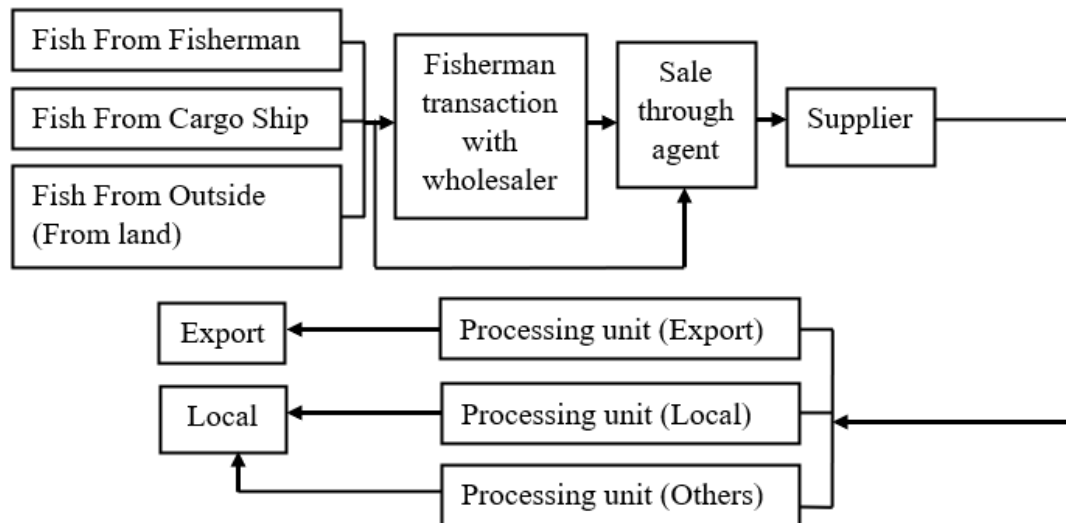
Fish From Fisherman

Fish From Cargo Ship

Fish From Outside (From land)

Fisherman transaction with wholesaler

Sale through agent

Supplier

Export

Processing unit (Export)

Local

Processing unit (Local)

Processing unit (Others)